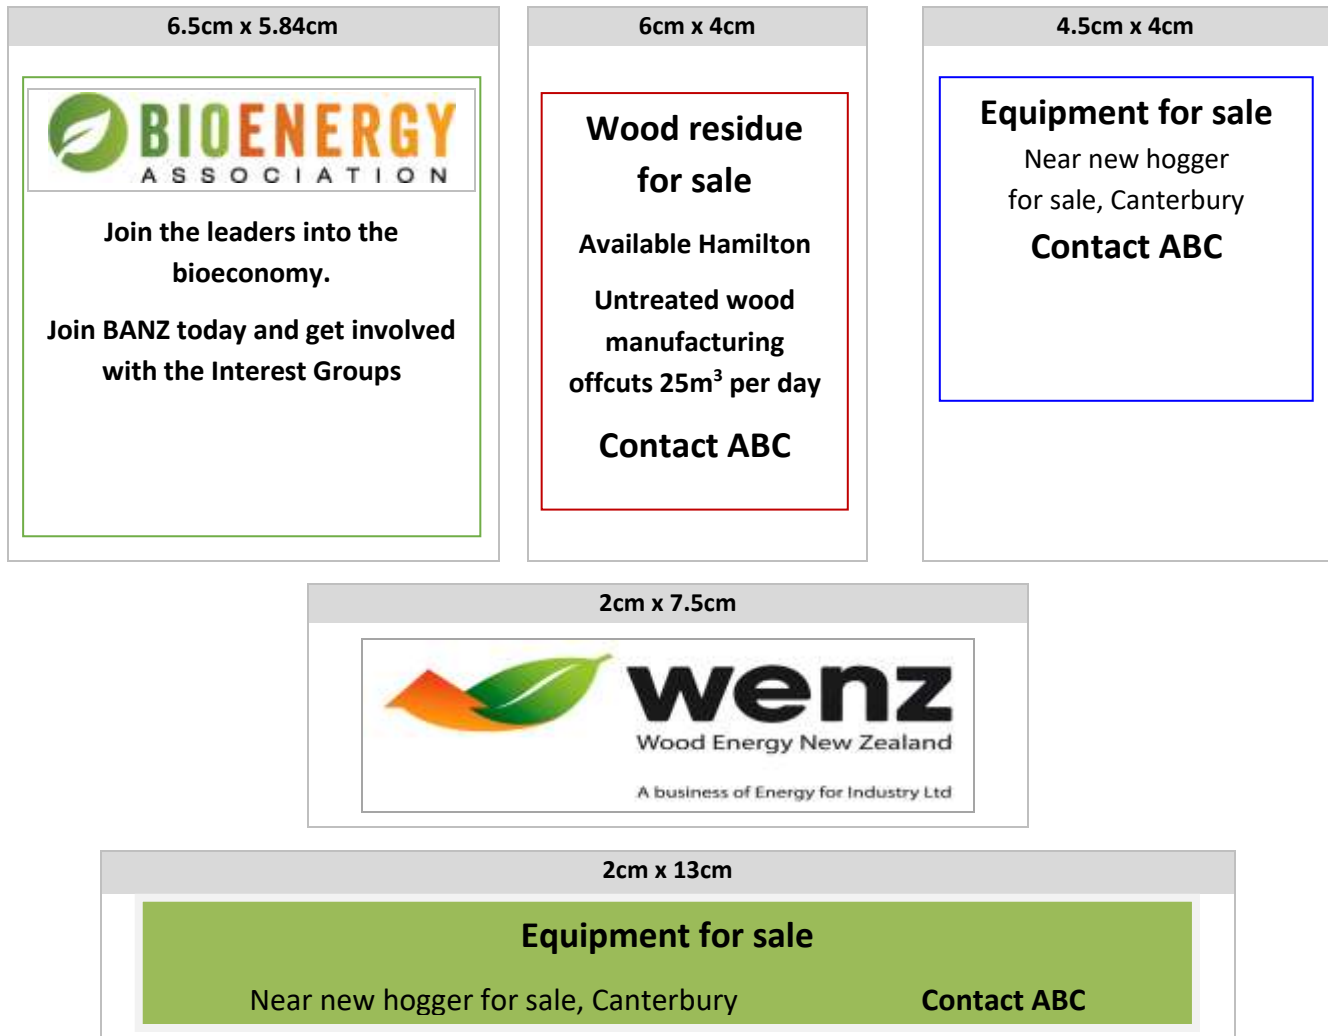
6.5cm x 5.84cm

BIOENERGY
ASSOCIATION

Join the leaders into the bioeconomy.

Join BANZ today and get involved with the Interest Groups

6cm x 4cm

Wood residue for sale

Available Hamilton

Untreated wood manufacturing offcuts 25m$^3$ per day

Contact ABC

4.5cm x 4cm

Equipment for sale

Near new hogger for sale, Canterbury

Contact ABC

2cm x 7.5cm

wenz
Wood Energy New Zealand

A business of Energy for Industry Ltd

2cm x 13cm

Equipment for sale

Near new hogger for sale, Canterbury

Contact ABC